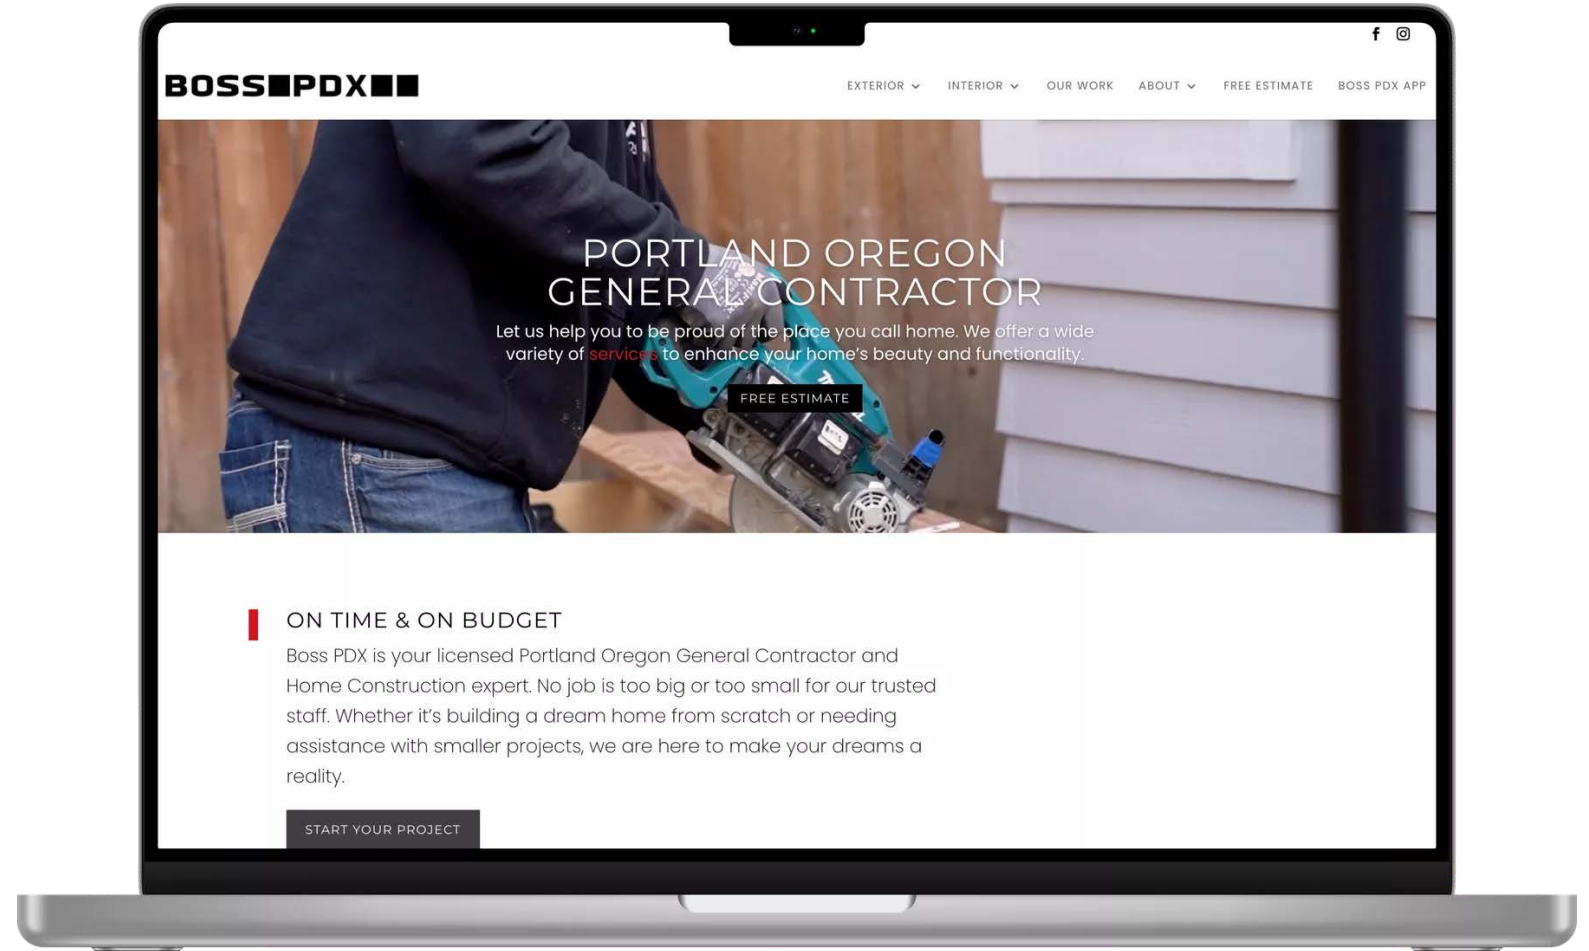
BOSS PDX

EXTERIOR INTERIOR OUR WORK ABOUT FREE ESTIMATE BOSS PDX APP

PORTLAND OREGON GENERAL CONTRACTOR

Let us help you to be proud of the place you call home. We offer a wide variety of services to enhance your home's beauty and functionality.

FREE ESTIMATE

ON TIME & ON BUDGET

Boss PDX is your licensed Portland Oregon General Contractor and Home Construction expert. No job is too big or too small for our trusted staff. Whether it's building a dream home from scratch or needing assistance with smaller projects, we are here to make your dreams a reality.

START YOUR PROJECT